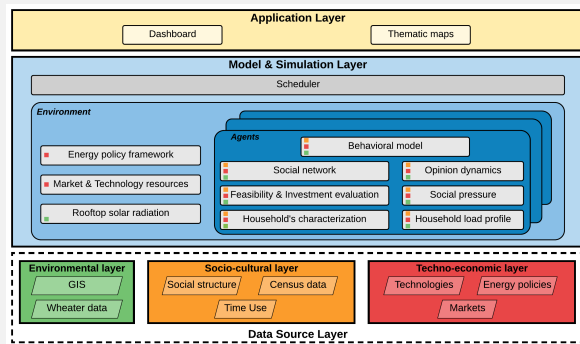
Application Layer

Dashboard

Thematic maps

Model & Simulation Layer

Scheduler

Environment

Energy policy framework

Market & Technology resources

Rooftop solar radiation

Agents

Behavioral model

Social network

Opinion dynamics

Feasibility & Investment evaluation

Social pressure

Household's characterization

Household load profile

Environmental layer

GIS

Wheater data

Socio-cultural layer

Social structure

Census data

Time Use

Techno-economic layer

Technologies

Energy policies

Markets

Data Source Layer